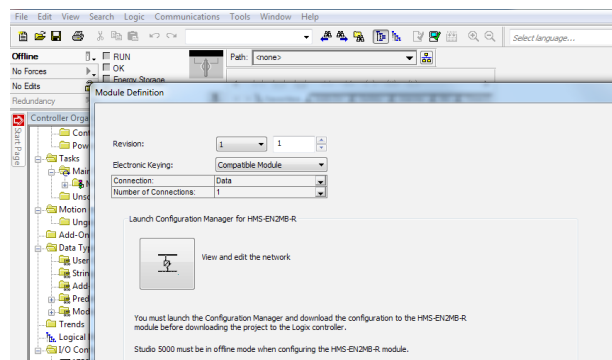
File Edit View Search Logic Communications Tools Window Help

Select language...

Offline
No Forces
No Edits
Redundancy

RUN
OK
Energy Storage

Path: <none>

Controller Orga
Start Page
Cont
Pow
Tasks
Main
Unsc
Motion
Ungr
Add-On
Data Typ
User
Strin
Add
Pred
Mod
Trends
Logical
I/O Conf

Module Definition

Revision: 1 1

Electronic Keying: Compatible Module

| Connection: | Data |
|---|---|
| Number of Connections: | 1 |

Launch Configuration Manager for HMS-EN2MB-R

View and edit the network

You must launch the Configuration Manager and download the configuration to the HMS-EN2MB-R module before downloading the project to the Logix controller.

Studio 5000 must be in offline mode when configuring the HMS-EN2MB-R module.